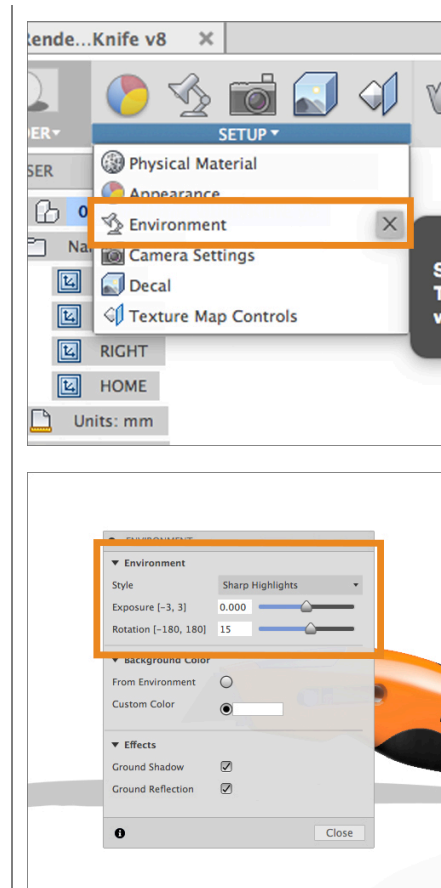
Rende...Knife v8 ×

DER▾

SETUP ▾

SER

Physical Material

Appearance

Environment ×

Camera Settings

Decal

Texture Map Controls

RIGHT

HOME

Units: mm

ENVIRONMENT

▼ Environment

Style Sharp Highlights

Exposure [-3, 3] 0.000

Rotation [-180, 180] 15

▼ Background Color

From Environment

Custom Color

▼ Effects

Ground Shadow

Ground Reflection

Close